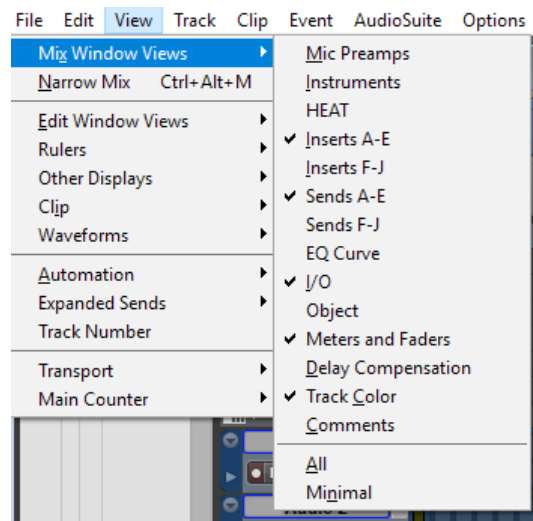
File Edit View Track Clip Event AudioSuite Options

Mix Window Views
Narrow Mix Ctrl+Alt+M
Edit Window Views
Rulers
Other Displays
Clip
Waveforms
Automation
Expanded Sends
Track Number
Transport
Main Counter

Mic Preamps
Instruments
HEAT
✔ Inserts A-E
Inserts F-J
✔ Sends A-E
Sends F-J
EQ Curve
✔ I/O
Object
✔ Meters and Faders
Delay Compensation
✔ Track Color
Comments
All
Minimal

Audio 2